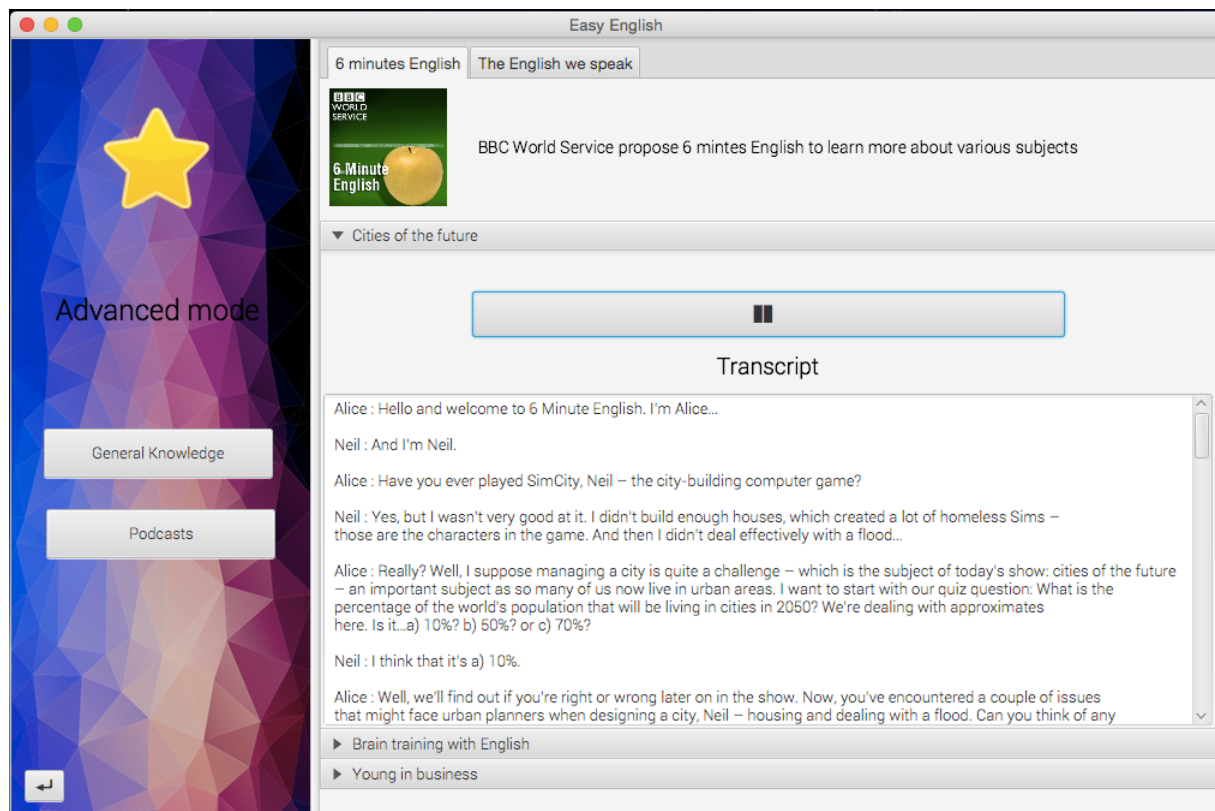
Easy English

Advanced mode

General Knowledge

Podcasts

6 minutes English | The English we speak

BBC WORLD SERVICE
6 Minute English

BBC World Service propose 6 mintes English to learn more about various subjects

Cities of the future

Transcript

Alice : Hello and welcome to 6 Minute English. I'm Alice...

Neil : And I'm Neil.

Alice : Have you ever played SimCity, Neil – the city-building computer game?

Neil : Yes, but I wasn't very good at it. I didn't build enough houses, which created a lot of homeless Sims – those are the characters in the game. And then I didn't deal effectively with a flood...

Alice : Really? Well, I suppose managing a city is quite a challenge – which is the subject of today's show: cities of the future – an important subject as so many of us now live in urban areas. I want to start with our quiz question: What is the percentage of the world's population that will be living in cities in 2050? We're dealing with approximates here. Is it...a) 10%? b) 50%? or c) 70%?

Neil : I think that it's a) 10%.

Alice : Well, we'll find out if you're right or wrong later on in the show. Now, you've encountered a couple of issues that might face urban planners when designing a city, Neil – housing and dealing with a flood. Can you think of any

Brain training with English

Young in business